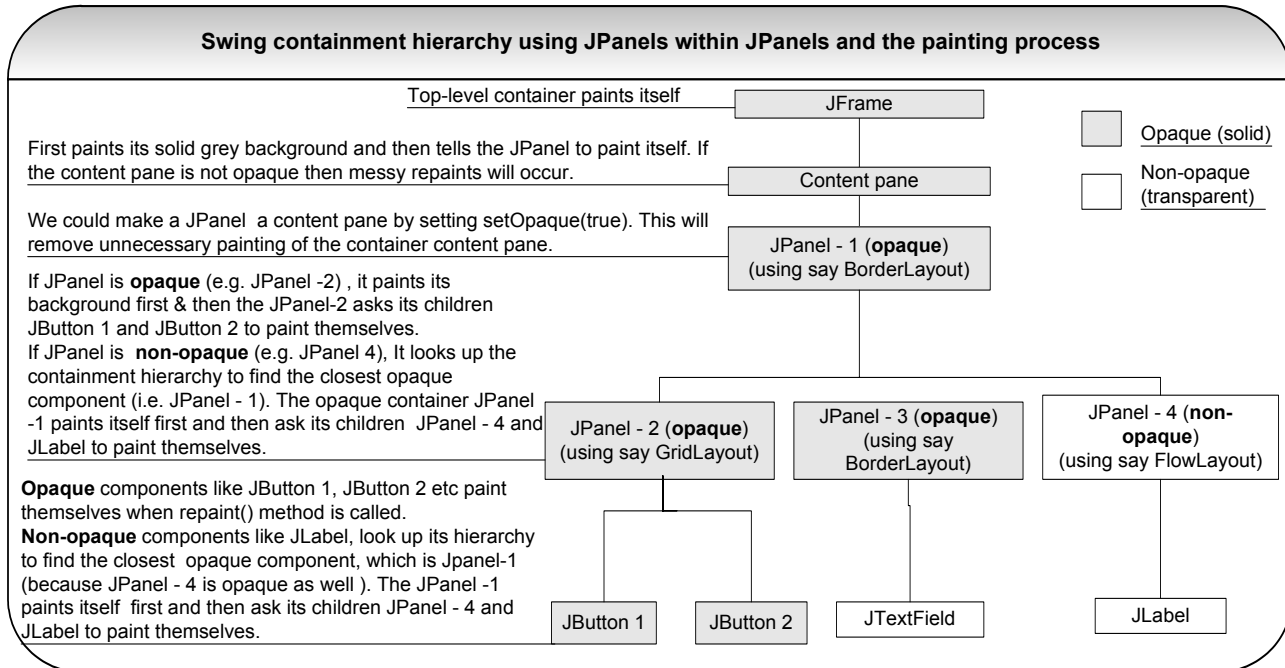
**Swing containment hierarchy using JPanels within JPanels and the painting process**

Top-level container paints itself

JFrame

Opaque (solid)

Non-opaque (transparent)

First paints its solid grey background and then tells the JPanel to paint itself. If the content pane is not opaque then messy repaints will occur.

Content pane

We could make a JPanel a content pane by setting setOpaque(true). This will remove unnecessary painting of the container content pane.

JPanel - 1 (**opaque**) (using say BorderLayout)

If JPanel is **opaque** (e.g. JPanel -2) , it paints its background first & then the JPanel-2 asks its children JButton 1 and JButton 2 to paint themselves.
If JPanel is **non-opaque** (e.g. JPanel 4), It looks up the containment hierarchy to find the closest opaque component (i.e. JPanel - 1). The opaque container JPanel -1 paints itself first and then ask its children JPanel - 4 and JLabel to paint themselves.

JPanel - 2 (**opaque**) (using say GridLayout)

JPanel - 3 (**opaque**) (using say BorderLayout)

JPanel - 4 (**non-opaque**) (using say FlowLayout)

**Opaque** components like JButton 1, JButton 2 etc paint themselves when repaint() method is called.
**Non-opaque** components like JLabel, look up its hierarchy to find the closest opaque component, which is Jpanel-1 (because JPanel - 4 is opaque as well ). The JPanel -1 paints itself first and then ask its children JPanel - 4 and JLabel to paint themselves.

JButton 1

JButton 2

JTextField

JLabel